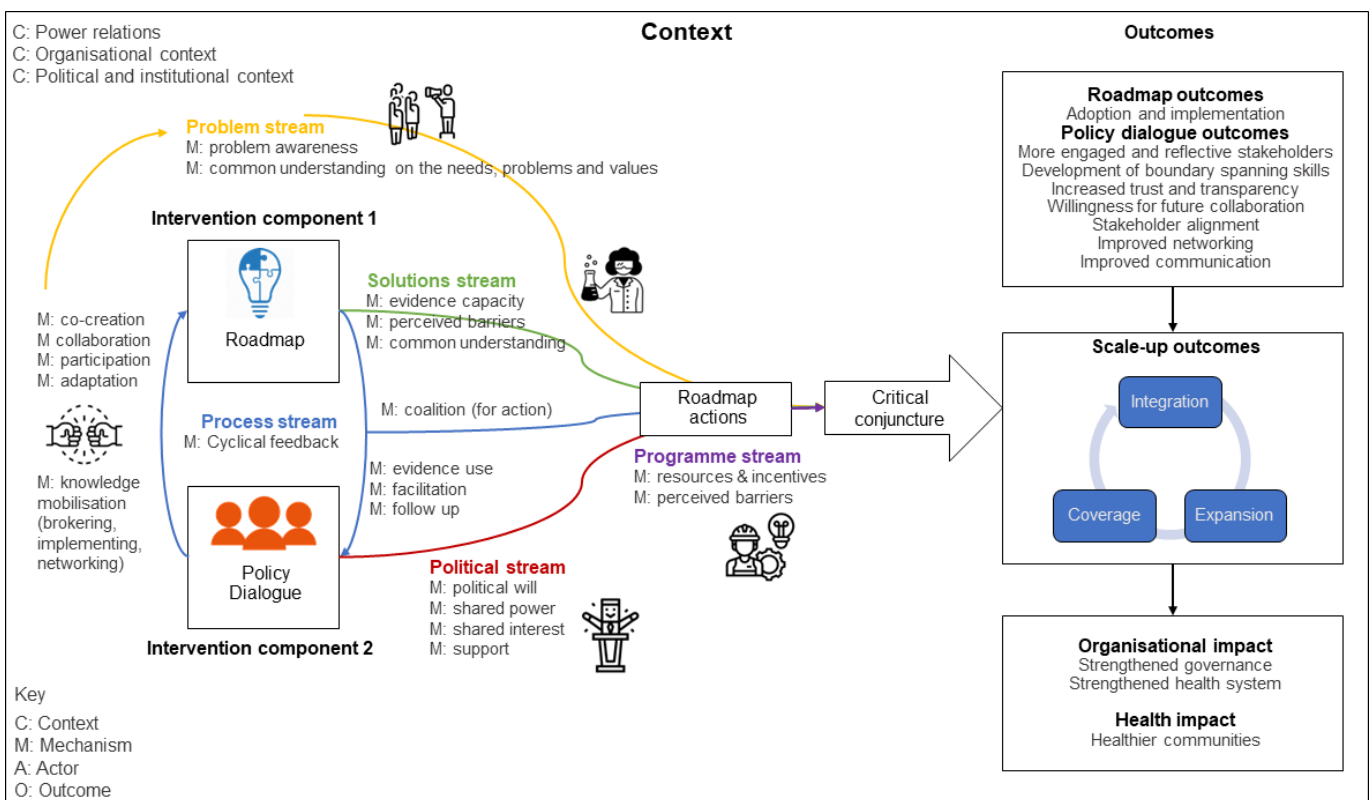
C: Power relations
C: Organisational context
C: Political and institutional context

Context

Outcomes

Problem stream
M: problem awareness
M: common understanding on the needs, problems and values

Intervention component 1

Roadmap

Solutions stream
M: evidence capacity
M: perceived barriers
M: common understanding

M: co-creation
M collaboration
M: participation
M: adaptation

Process stream
M: Cyclical feedback

M: coalition (for action)

Roadmap actions

Critical conjuncture

M: knowledge mobilisation (brokering, implementing, networking)

M: evidence use
M: facilitation
M: follow up

Programme stream
M: resources & incentives
M: perceived barriers

Policy Dialogue

Political stream
M: political will
M: shared power
M: shared interest
M: support

Intervention component 2

Key
C: Context
M: Mechanism
A: Actor
O: Outcome

Roadmap outcomes
Adoption and implementation
Policy dialogue outcomes
More engaged and reflective stakeholders
Development of boundary spanning skills
Increased trust and transparency
Willingness for future collaboration
Stakeholder alignment
Improved networking
Improved communication

Scale-up outcomes
Integration
Coverage
Expansion

Organisational impact
Strengthened governance
Strengthened health system

Health impact
Healthier communities